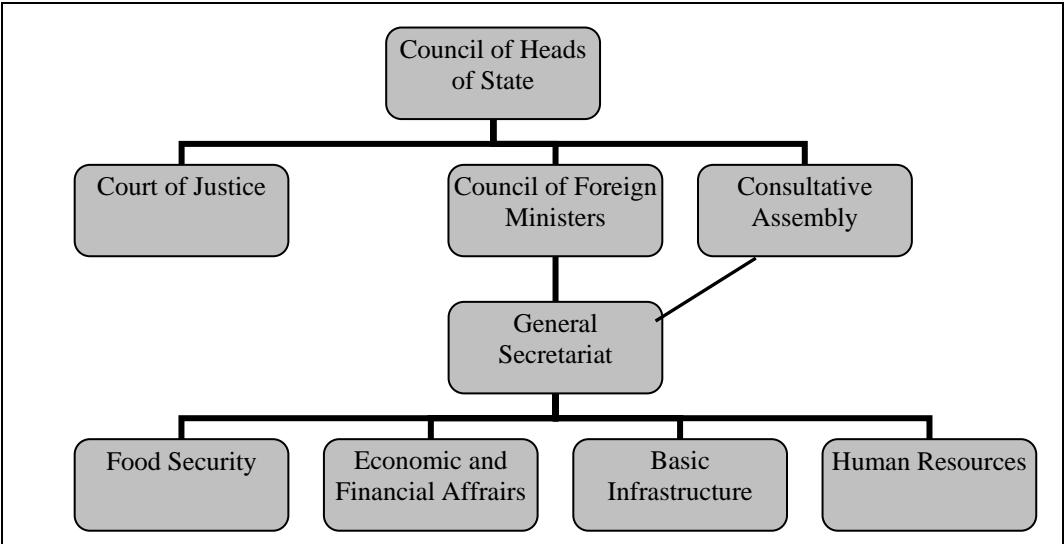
Council of Heads of State

Court of Justice

Council of Foreign Ministers

Consultative Assembly

General Secretariat

Food Security

Economic and Financial Affairs

Basic Infrastructure

Human Resources